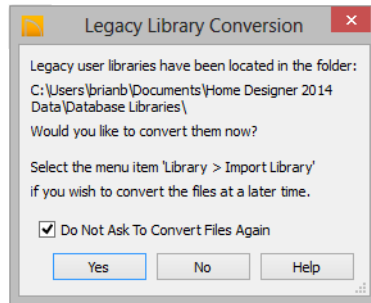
Legacy Library Conversion

Legacy user libraries have been located in the folder:

C:\Users\brianb\Documents\Home Designer 2014 Data\Database Libraries\

Would you like to convert them now?

Select the menu item 'Library > Import Library' if you wish to convert the files at a later time.

Do Not Ask To Convert Files Again

Yes
No
Help